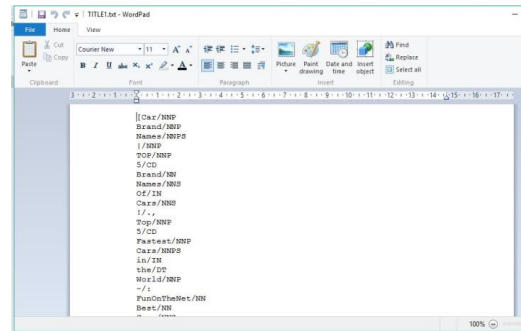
TITLE1.txt - WordPad

File Home View

Cut
Copy
Paste
Clipboard
Courier New 11
Font
Paragraph
Picture Paint drawing Date and time Insert object
Insert
Find
Replace
Select all
Editing

[Car/NNP
Brand/NNP
Names/NNPS
|/NNP
TOP/NNP
5/CD
Brand/NN
Names/NNS
Of/IN
Cars/NNS
!/.,
Top/NNP
5/CD
Fastest/NNP
Cars/NNPS
in/IN
the/DT
World/NNP
-/:
FunOnTheNet/NN
Best/NN
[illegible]

100%